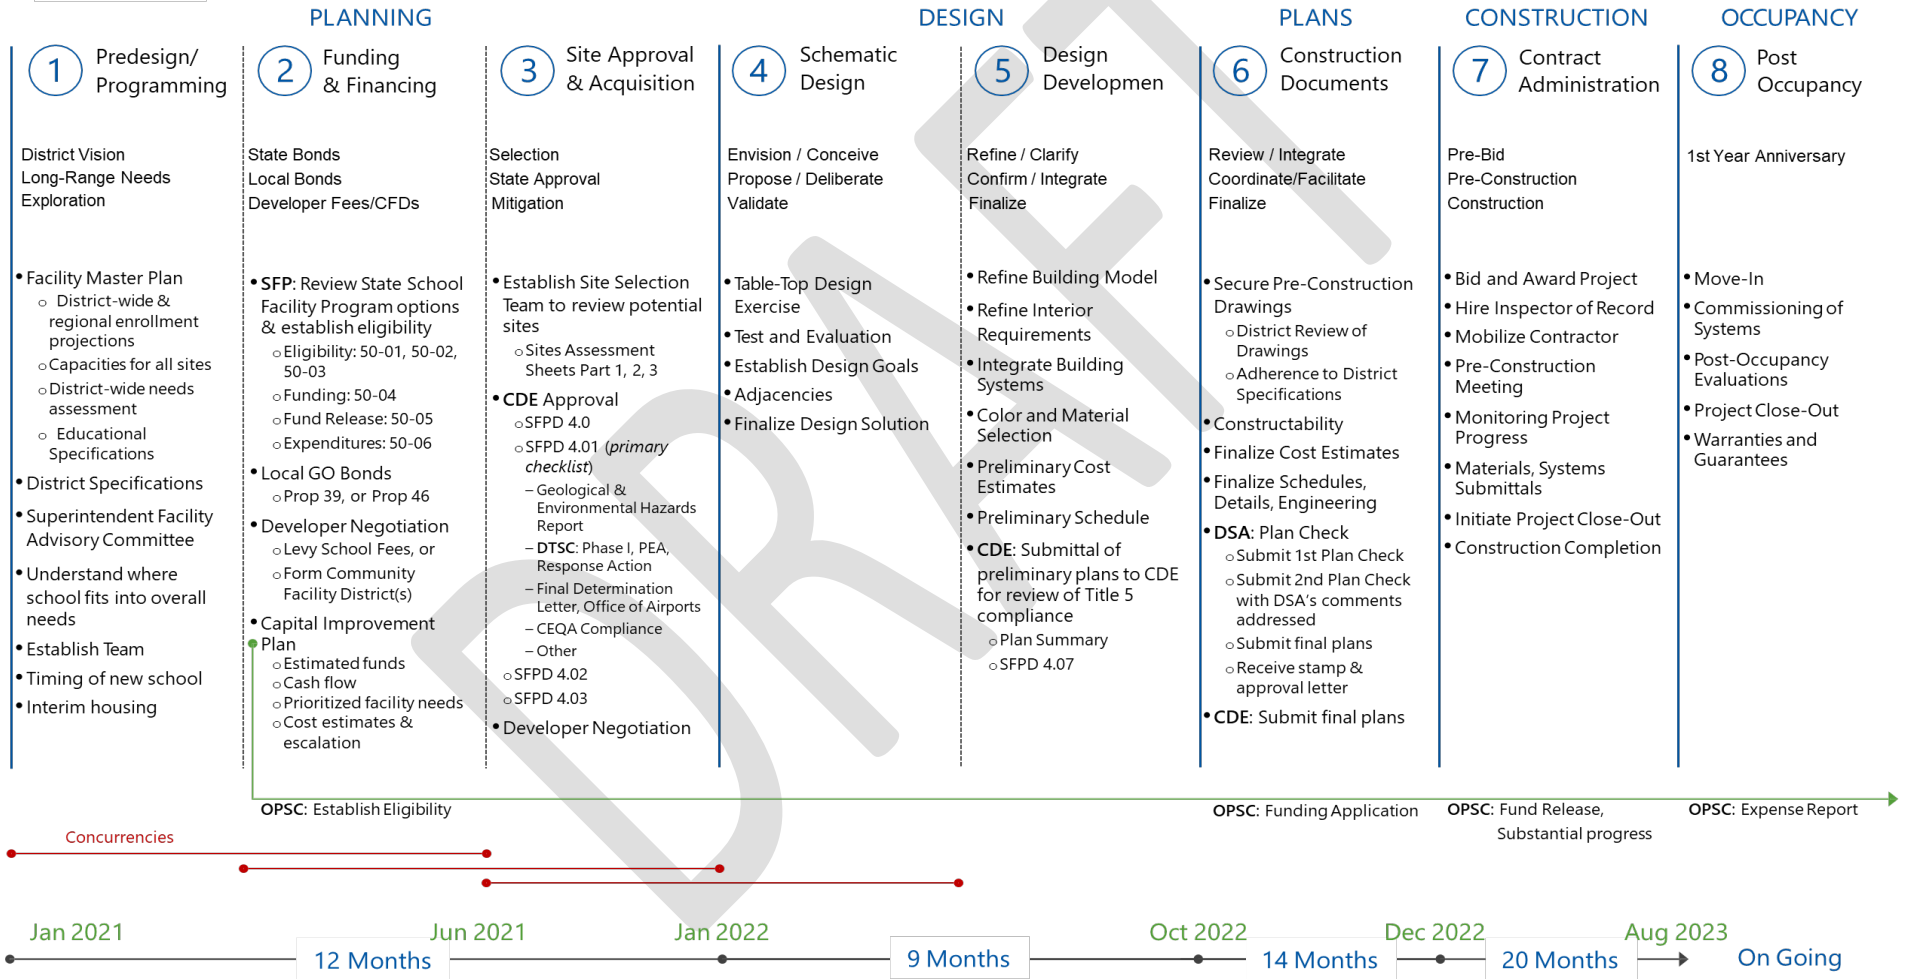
PLANNING

DESIGN

PLANS

CONSTRUCTION

OCCUPANCY

1 Predesign/ Programming

District Vision
Long-Range Needs
Exploration

• Facility Master Plan
○ District-wide & regional enrollment projections
○ Capacities for all sites
○ District-wide needs assessment
○ Educational Specifications
• District Specifications
• Superintendent Facility Advisory Committee
• Understand where school fits into overall needs
• Establish Team
• Timing of new school
• Interim housing

2 Funding & Financing

State Bonds
Local Bonds
Developer Fees/CFDs

• SFP: Review State School Facility Program options & establish eligibility
○ Eligibility: 50-01, 50-02, 50-03
○ Funding: 50-04
○ Fund Release: 50-05
○ Expenditures: 50-06
• Local GO Bonds
○ Prop 39, or Prop 46
• Developer Negotiation
○ Levy School Fees, or
○ Form Community Facility District(s)
• Capital Improvement Plan
○ Estimated funds
○ Cash flow
○ Prioritized facility needs
○ Cost estimates & escalation

3 Site Approval & Acquisition

Selection
State Approval
Mitigation

• Establish Site Selection Team to review potential sites
○ Sites Assessment Sheets Part 1, 2, 3
• CDE Approval
○ SFPD 4.0
○ SFPD 4.01 (primary checklist)
– Geological & Environmental Hazards Report
– DTSC: Phase I, PEA, Response Action
– Final Determination Letter, Office of Airports
– CEQA Compliance
– Other
○ SFPD 4.02
○ SFPD 4.03
• Developer Negotiation

4 Schematic Design

Envision / Conceive
Propose / Deliberate
Validate

• Table-Top Design Exercise
• Test and Evaluation
• Establish Design Goals
• Adjacencies
• Finalize Design Solution

5 Design Developmen

Refine / Clarify
Confirm / Integrate
Finalize

• Refine Building Model
• Refine Interior Requirements
• Integrate Building Systems
• Color and Material Selection
• Preliminary Cost Estimates
• Preliminary Schedule
• CDE: Submittal of preliminary plans to CDE for review of Title 5 compliance
○ Plan Summary
○ SFPD 4.07

6 Construction Documents

Review / Integrate
Coordinate/Facilitate
Finalize

• Secure Pre-Construction Drawings
○ District Review of Drawings
○ Adherence to District Specifications
• Constructability
• Finalize Cost Estimates
• Finalize Schedules, Details, Engineering
• DSA: Plan Check
○ Submit 1st Plan Check
○ Submit 2nd Plan Check with DSA's comments addressed
○ Submit final plans
○ Receive stamp & approval letter
• CDE: Submit final plans

7 Contract Administration

Pre-Bid
Pre-Construction
Construction

• Bid and Award Project
• Hire Inspector of Record
• Mobilize Contractor
• Pre-Construction Meeting
• Monitoring Project Progress
• Materials, Systems Submittals
• Initiate Project Close-Out
• Construction Completion

8 Post Occupancy

1st Year Anniversary

• Move-In
• Commissioning of Systems
• Post-Occupancy Evaluations
• Project Close-Out
• Warranties and Guarantees

OPSC: Establish Eligibility

OPSC: Funding Application

OPSC: Fund Release, Substantial progress

OPSC: Expense Report

Concurrencies

Jan 2021
12 Months
Jun 2021
Jan 2022
9 Months
Oct 2022
14 Months
Dec 2022
20 Months
Aug 2023
On Going

DRAFT